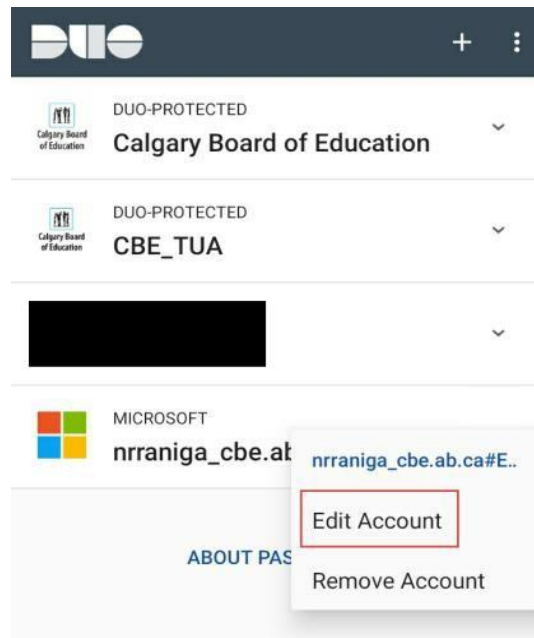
DUO

+

Calgary Board of Education

DUO-PROTECTED

Calgary Board of Education

Calgary Board of Education

DUO-PROTECTED

CBE_TUA

MICROSOFT

nrraniga_cbe.ab

nrraniga_cbe.ab.ca#E..

Edit Account

ABOUT PAS

Remove Account